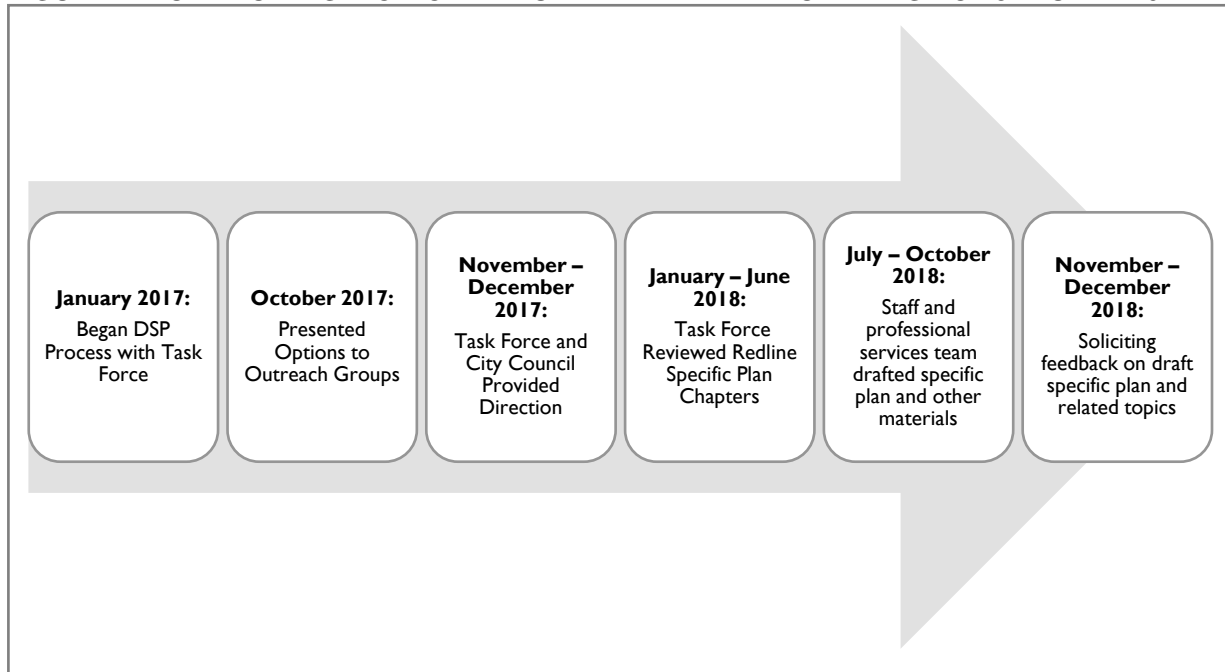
**January 2017:**
Began DSP Process with Task Force

**October 2017:**
Presented Options to Outreach Groups

**November – December 2017:**
Task Force and City Council Provided Direction

**January – June 2018:**
Task Force Reviewed Redline Specific Plan Chapters

**July – October 2018:**
Staff and professional services team drafted specific plan and other materials

**November – December 2018:**
Soliciting feedback on draft specific plan and related topics